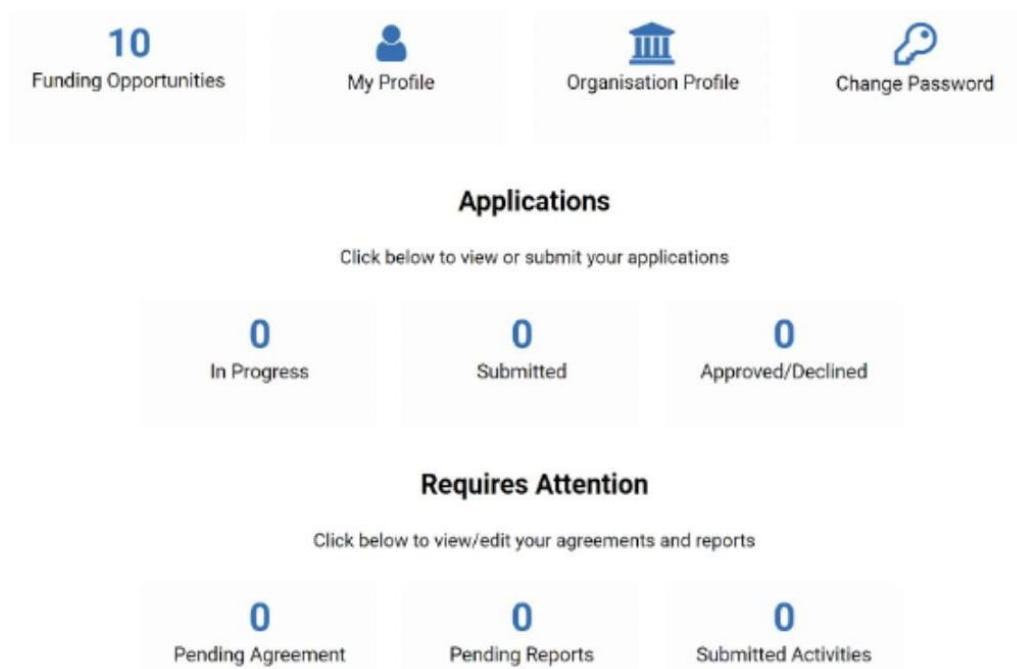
10
Funding Opportunities

My Profile

Organisation Profile

Change Password

Applications

Click below to view or submit your applications

0
In Progress

0
Submitted

0
Approved/Declined

Requires Attention

Click below to view/edit your agreements and reports

0
Pending Agreement

0
Pending Reports

0
Submitted Activities